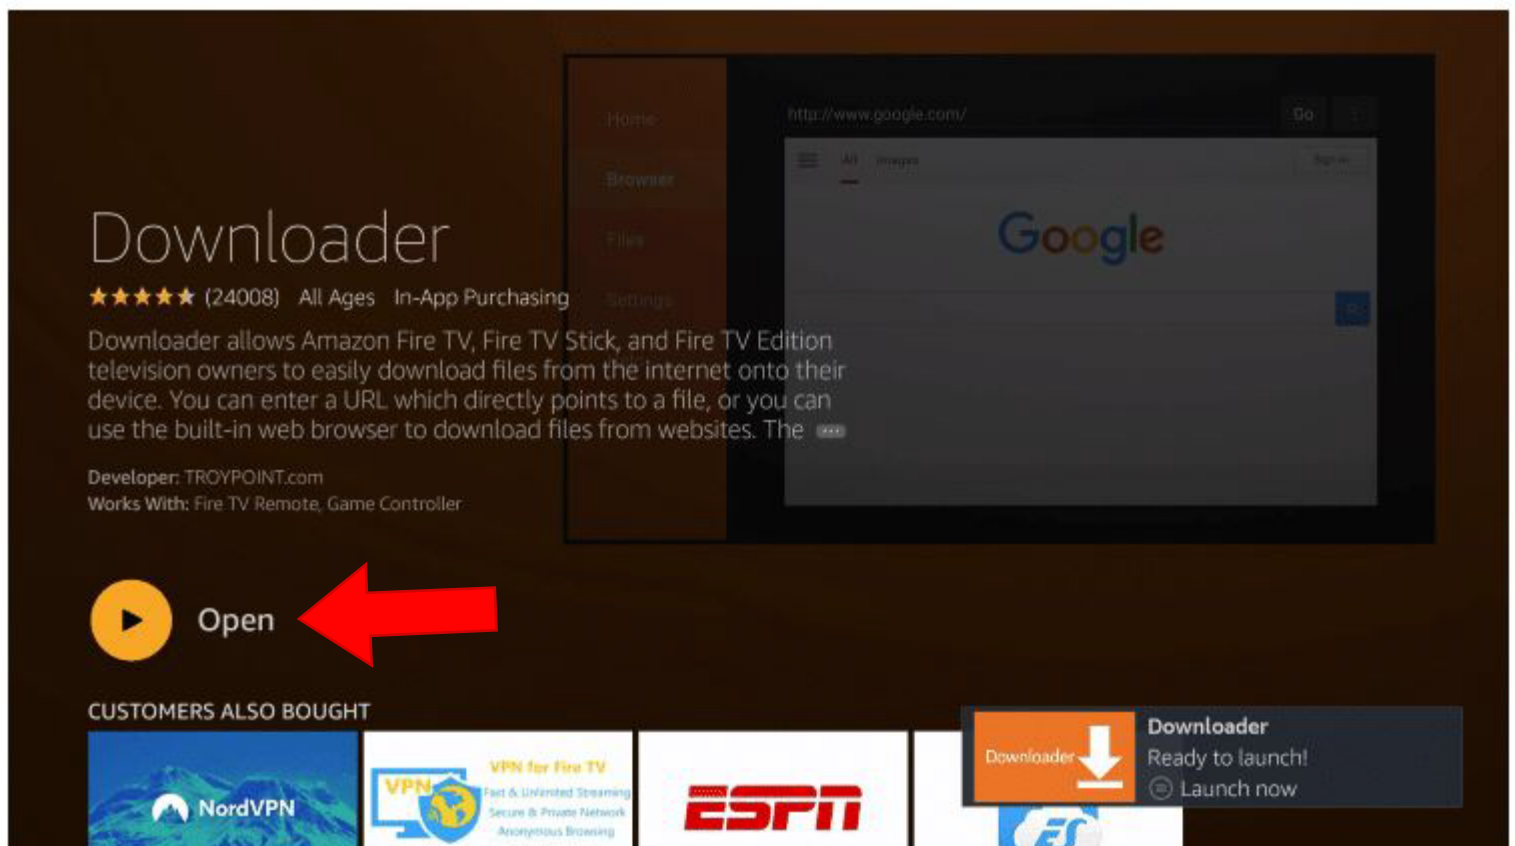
Home
Browser
Files
Settings
http://www.google.com/
Go
All Images
Sign in
Google

Downloader
★★★★★ (24008) All Ages In-App Purchasing

Downloader allows Amazon Fire TV, Fire TV Stick, and Fire TV Edition television owners to easily download files from the internet onto their device. You can enter a URL which directly points to a file, or you can use the built-in web browser to download files from websites. The •••

Developer: TROYPOINT.com
Works With: Fire TV Remote, Game Controller

Open

CUSTOMERS ALSO BOUGHT

NordVPN
VPN
VPN for Fire TV
Fast & Unlimited Streaming
Secure & Private Network
Anonymous Browsing
ESPN

Downloader
Downloader
Ready to launch!
Launch now